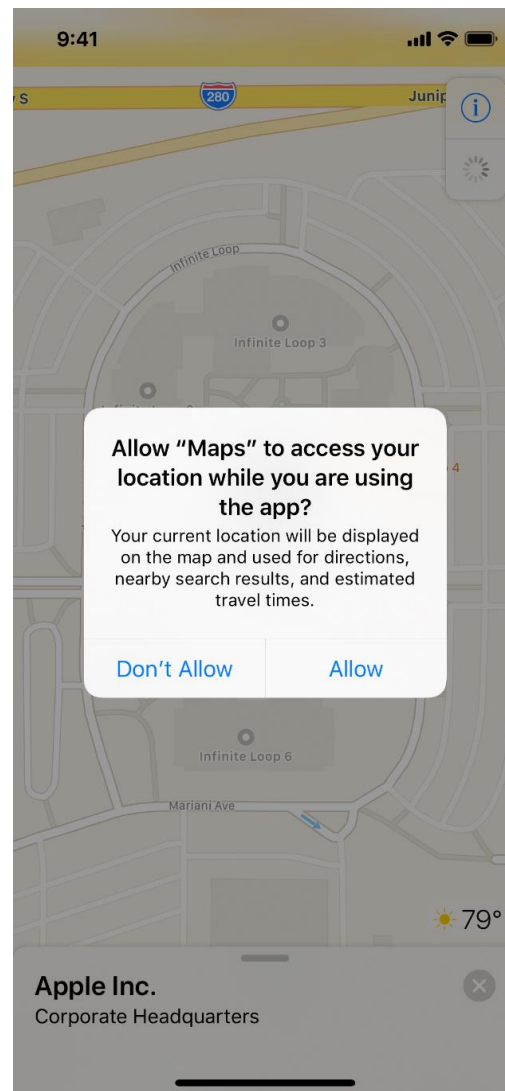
9:41

S

280

Junip

Infinite Loop

Infinite Loop 3

Allow “Maps” to access your location while you are using the app?

Your current location will be displayed on the map and used for directions, nearby search results, and estimated travel times.

Don’t Allow

Allow

Infinite Loop 6

Mariani Ave

79°

Apple Inc.

Corporate Headquarters